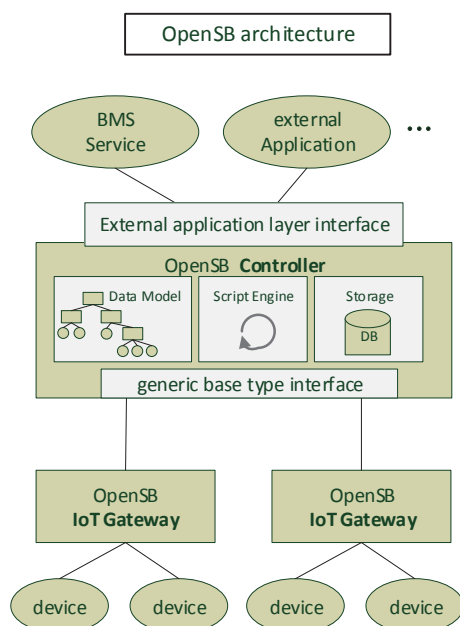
OpenSB architecture

BMS Service

external Application

...

External application layer interface

OpenSB **Controller**

Data Model

Script Engine

Storage

DB

generic base type interface

OpenSB **IoT Gateway**

OpenSB **IoT Gateway**

device

device

device

device